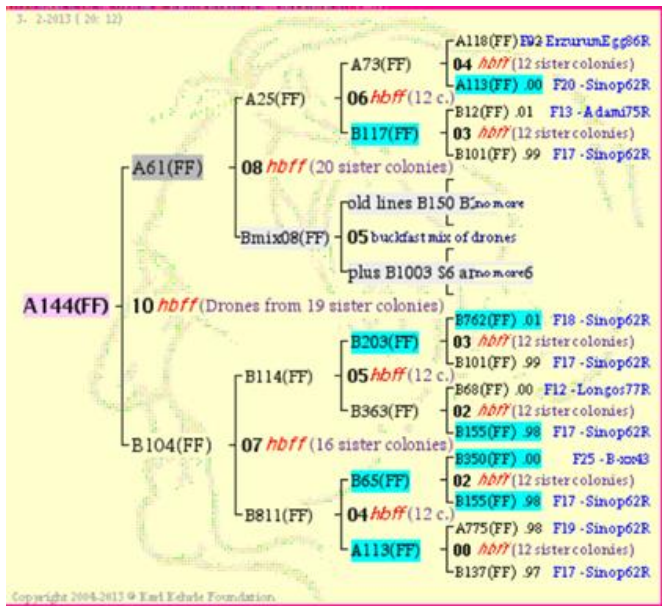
3- 2-2013 ( 20: 12)

A144(FF)
10 hbff (Drones from 19 sister colonies)
A61(FF)
08 hbff (20 sister colonies)
A25(FF)
06 hbff (12 c.)
A73(FF)
04 hbff (12 sister colonies)
A118(FF) F02 ErzurumEgg86R
A113(FF) .00 F20 -Sinop62R
B117(FF)
03 hbff (12 sister colonies)
B12(FF) .01 F13 -Adami75R
B101(FF) .99 F17 -Sinop62R
Bmix08(FF)
05 buckfast mix of drones
old lines B150 B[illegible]no more
plus B1003 S6 ar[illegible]no more6
B104(FF)
07 hbff (16 sister colonies)
B114(FF)
05 hbff (12 c.)
B203(FF)
03 hbff (12 sister colonies)
B762(FF) .01 F18 -Sinop62R
B101(FF) .99 F17 -Sinop62R
B363(FF)
02 hbff (12 sister colonies)
B68(FF) .00 F12 -Longos77R
B155(FF) .98 F17 -Sinop62R
B811(FF)
04 hbff (12 c.)
B65(FF)
02 hbff (12 sister colonies)
B350(FF) .00 F25 -B-xxx43
B155(FF) .98 F17 -Sinop62R
A113(FF)
00 hbff (12 sister colonies)
A775(FF) .98 F19 -Sinop62R
B137(FF) .97 F17 -Sinop62R

Copyright 2004-2013 @ Karl Kehrle Foundation